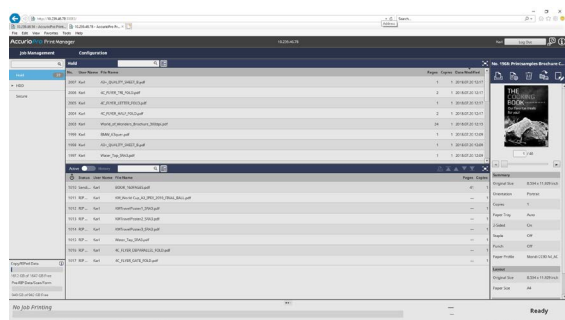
http://10.226.40.78

Search...

10.226.40.78 - AccurioPro Pri... ×

File Edit View Favorites Tools Help

AccurioPro Print Manager

10.226.40.78

Karl Log Out

Job Management Configuration

Hold

Hold

HDD

Secure

No. User Name File Name Pages Copies Date Modified

2007 Karl AD_QUALITY_SHEET_B.pdf 1 1 2018/05/22 12:17

2006 Karl AC_FLYER_TRI_FOLD.pdf 2 1 2018/05/22 12:17

2005 Karl AC_FLYER_LETTER_FOLD.pdf 2 1 2018/05/22 12:17

2004 Karl AC_FLYER_HALF_FOLD.pdf 2 1 2018/05/22 12:17

2003 Karl Wizard_of_Wonders_Brochure_Ditton.pdf 24 1 2018/05/22 12:13

1998 Karl BMW_4Door.pdf 1 1 2018/05/22 12:09

1998 Karl AD_QUALITY_SHEET_B.pdf 1 1 2018/05/22 12:09

1997 Karl Water_Top_DVD.pdf 1 1 2018/05/22 12:09

Active Waiting

Status User Name File Name Pages Copies

1015 Sendi... Karl BOOK_TADELE.pdf

1014 RIP... Karl HM_Rechrl Lux_A3_PRO_2015_FINAL_BALL.pdf

1013 RIP... Karl NWTravelPoster1_DNO.pdf

1012 RIP... Karl NWTravelPoster2_DNO.pdf

1011 RIP... Karl NWTravelPoster3_DNO.pdf

1010 RIP... Karl Water_Top_DPA.pdf

1009 RIP... Karl AC_FLYER_GATEFOLD_FOLD.pdf

1008 RIP... Karl AC_FLYER_GATE_FOLD.pdf

No. 1966 Printsamples Brochure C...

THE COOKING BOOK

1 / 48

Summary

Original Size 8.5(W) x 11.0(H) inch

Orientation Portrait

Copies 1

Paper Tray Auto

2-Sided On

Staple Off

Punch Off

Paper Profile Mondi COLOR 100

Layout

Original Size 8.5(W) x 11.0(H) inch

Paper Size A4

Copy/RIPed Data

No Job Printing

Ready